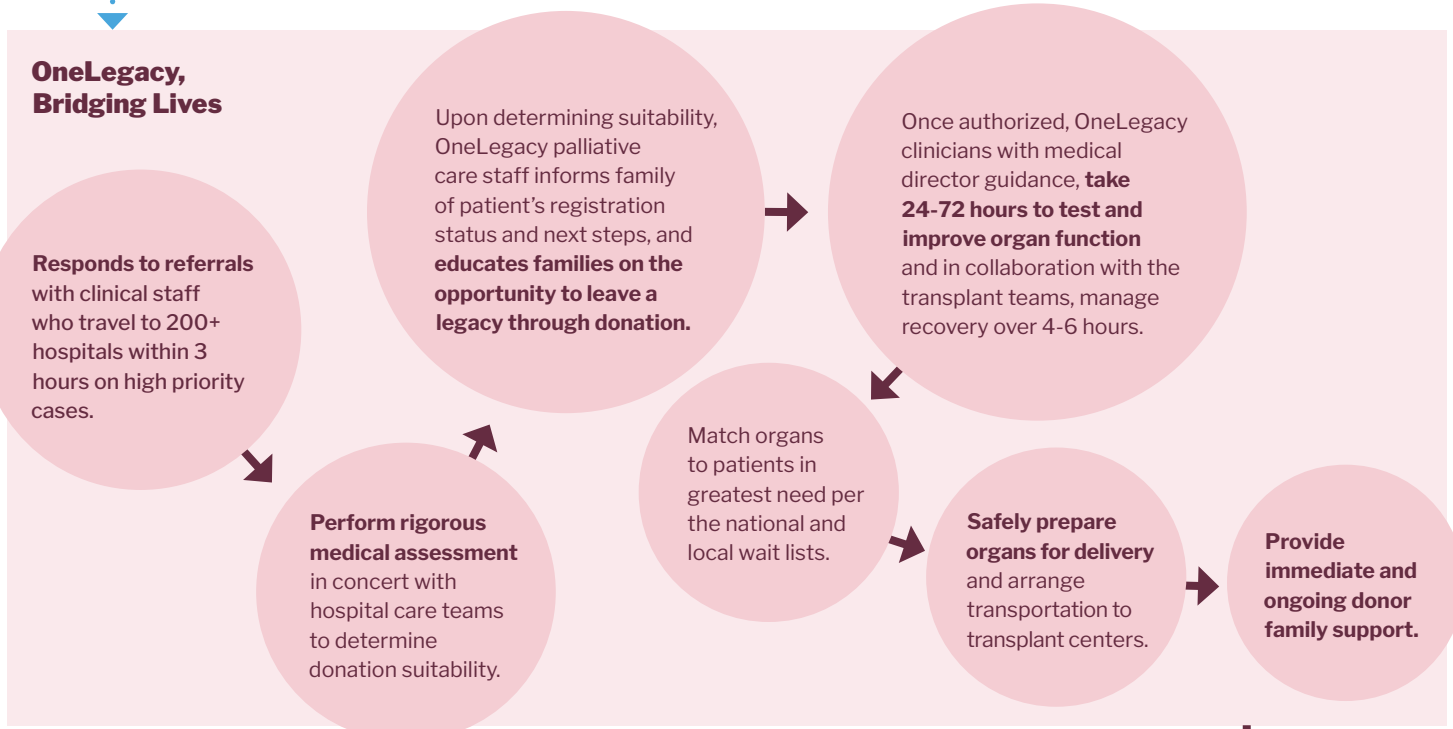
OneLegacy, Bridging Lives

Responds to referrals with clinical staff who travel to 200+ hospitals within 3 hours on high priority cases.

Perform rigorous medical assessment in concert with hospital care teams to determine donation suitability.

Upon determining suitability, OneLegacy palliative care staff informs family of patient's registration status and next steps, and educates families on the opportunity to leave a legacy through donation.

Once authorized, OneLegacy clinicians with medical director guidance, take 24-72 hours to test and improve organ function and in collaboration with the transplant teams, manage recovery over 4-6 hours.

Match organs to patients in greatest need per the national and local wait lists.

Safely prepare organs for delivery and arrange transportation to transplant centers.

Provide immediate and ongoing donor family support.